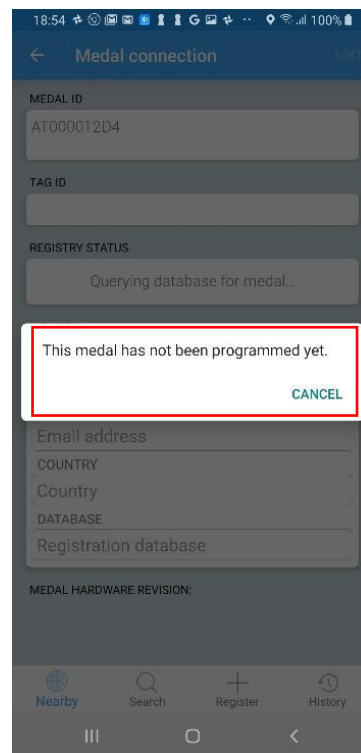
18:54 100%

Medal connection

EDIT

MEDAL ID

AT000012D4

TAG ID

REGISTRY STATUS

Querying database for medal...

This medal has not been programmed yet.

CANCEL

Email address

COUNTRY

Country

DATABASE

Registration database

MEDAL HARDWARE REVISION:

Nearby

Search

Register

History